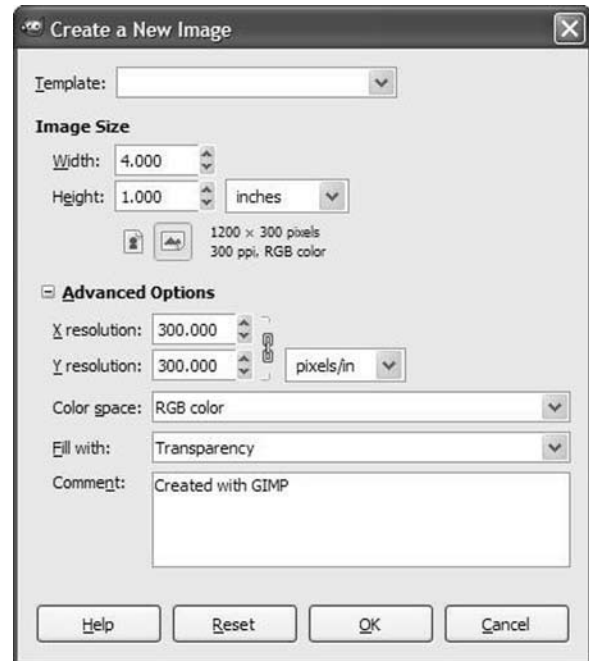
Create a New Image

Template:

Image Size

Width: 4.000

Height: 1.000 inches

1200 × 300 pixels
300 ppi, RGB color

Advanced Options

X resolution: 300.000

Y resolution: 300.000 pixels/in

Color space: RGB color

Fill with: Transparency

Comment: Created with GIMP

Help Reset OK Cancel